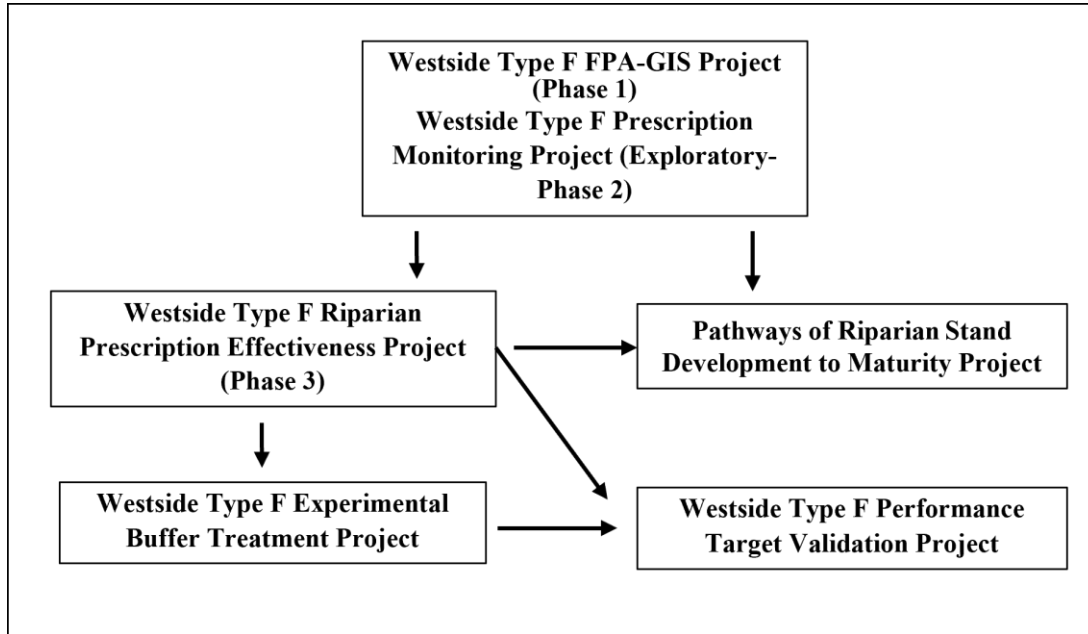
Westside Type F FPA-GIS Project (Phase 1)
Westside Type F Prescription Monitoring Project (Exploratory-Phase 2)

Westside Type F Riparian Prescription Effectiveness Project (Phase 3)

Pathways of Riparian Stand Development to Maturity Project

Westside Type F Experimental Buffer Treatment Project

Westside Type F Performance Target Validation Project